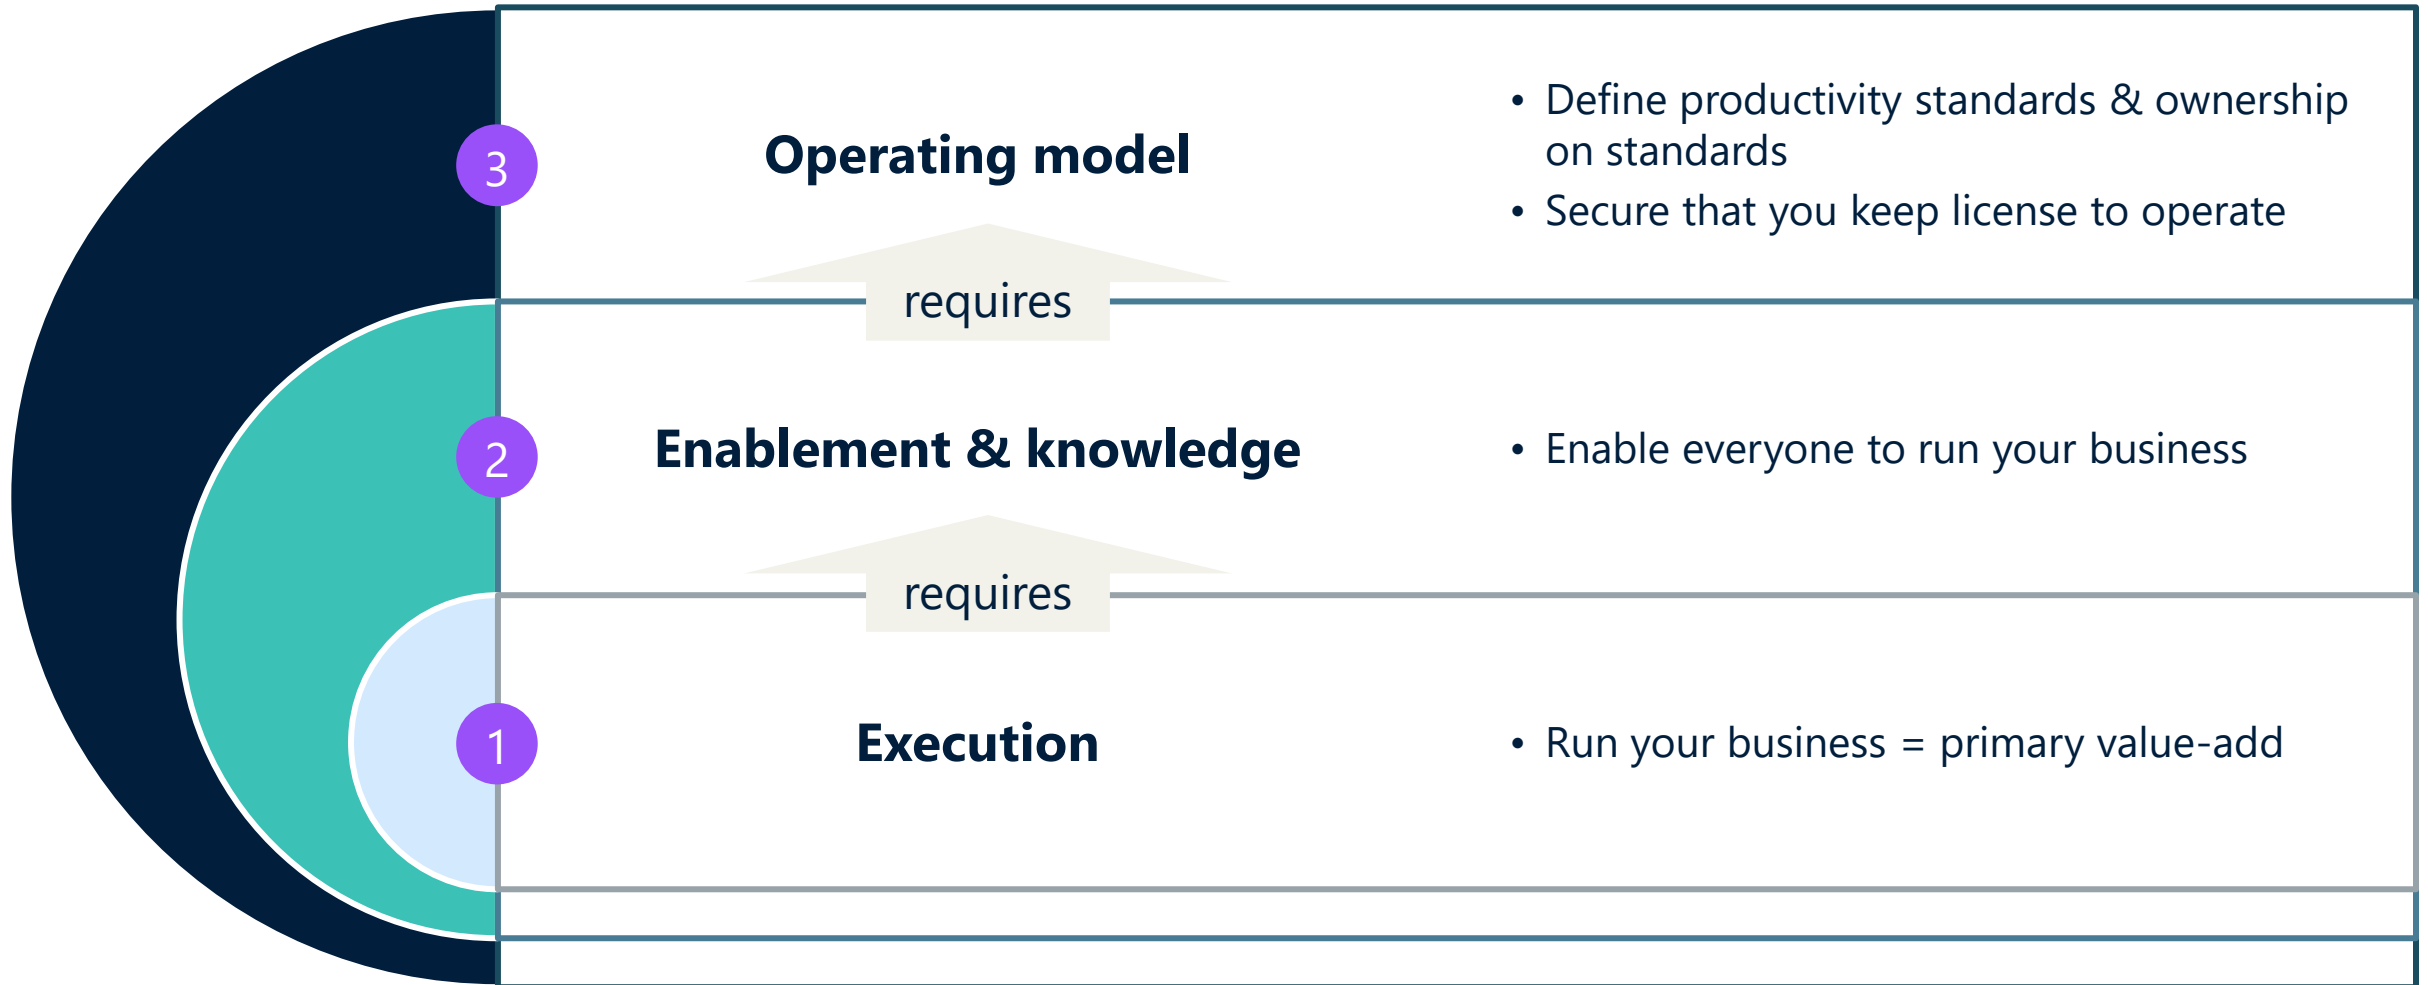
3

Operating model

• Define productivity standards & ownership on standards
• Secure that you keep license to operate

requires

2

Enablement & knowledge

• Enable everyone to run your business

requires

1

Execution

• Run your business = primary value-add